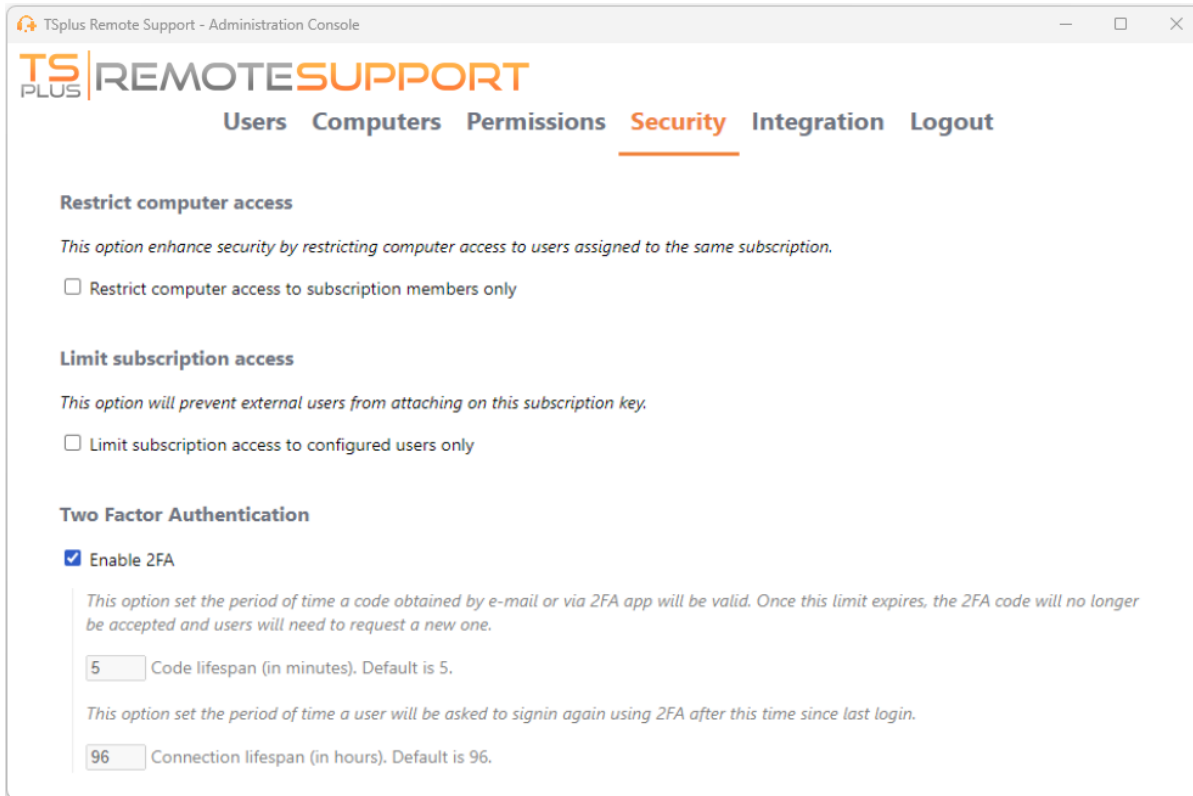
TSplus Remote Support - Administration Console

TS PLUS REMOTESUPPORT

Users Computers Permissions Security Integration Logout

Restrict computer access

This option enhance security by restricting computer access to users assigned to the same subscription.

Restrict computer access to subscription members only

Limit subscription access

This option will prevent external users from attaching on this subscription key.

Limit subscription access to configured users only

Two Factor Authentication

Enable 2FA

This option set the period of time a code obtained by e-mail or via 2FA app will be valid. Once this limit expires, the 2FA code will no longer be accepted and users will need to request a new one.

5 Code lifespan (in minutes). Default is 5.

This option set the period of time a user will be asked to signin again using 2FA after this time since last login.

96 Connection lifespan (in hours). Default is 96.